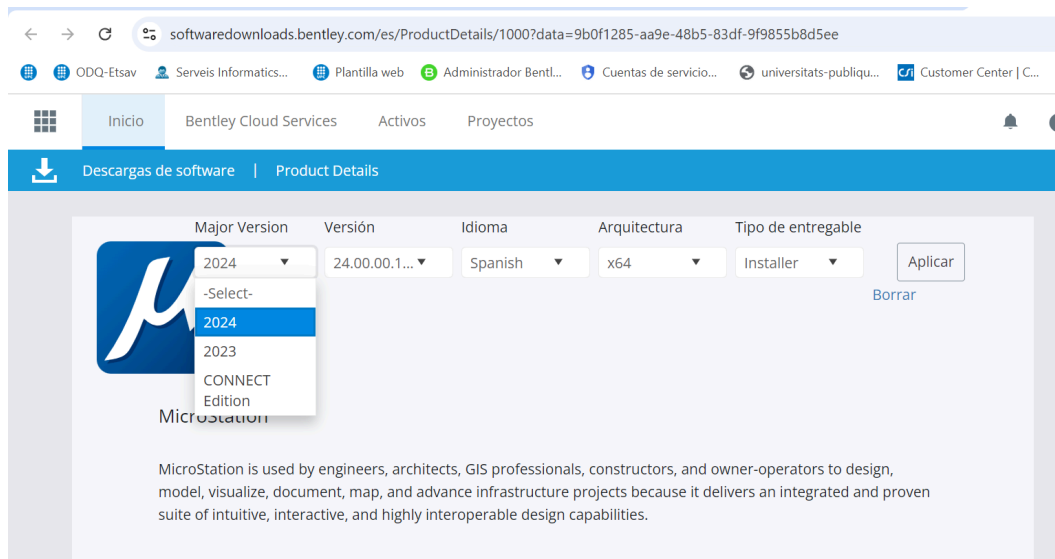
softwaredownloads.bentley.com/es/ProductDetails/1000?data=9b0f1285-aa9e-48b5-83df-9f9855b8d5ee

ODQ-Etsav   Serveis Informatics...   Plantilla web   Administrador Bentl...   Cuentas de servicio...   universitats-publiqu...   Customer Center | C...

Inicio   Bentley Cloud Services   Activos   Proyectos

Descargas de software | Product Details

Major Version   Versión   Idioma   Arquitectura   Tipo de entregable

2024   24.00.00.1...   Spanish   x64   Installer   Aplicar

-Select-
2024
2023
CONNECT Edition

Borrar

MicroStation

MicroStation is used by engineers, architects, GIS professionals, constructors, and owner-operators to design, model, visualize, document, map, and advance infrastructure projects because it delivers an integrated and proven suite of intuitive, interactive, and highly interoperable design capabilities.